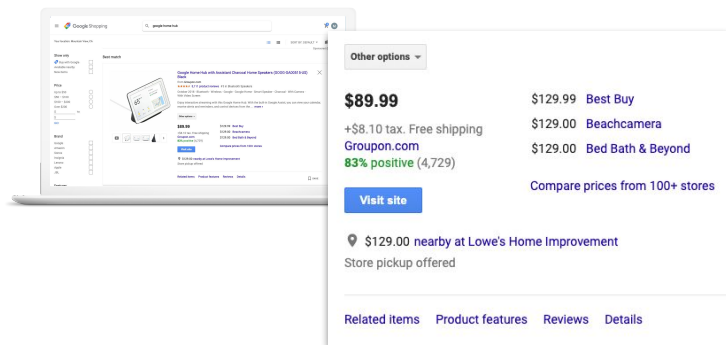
Google Shopping

google home hub

Best match

Google Home Hub with Assistant Charcoal Home Speakers

Other options

$89.99

+$8.10 tax. Free shipping

Groupon.com

83% positive (4,729)

Visit site

$129.00 nearby at Lowe's Home Improvement

Store pickup offered

$129.99 Best Buy

$129.00 Beachcamera

$129.00 Bed Bath & Beyond

Compare prices from 100+ stores

Related items Product features Reviews Details